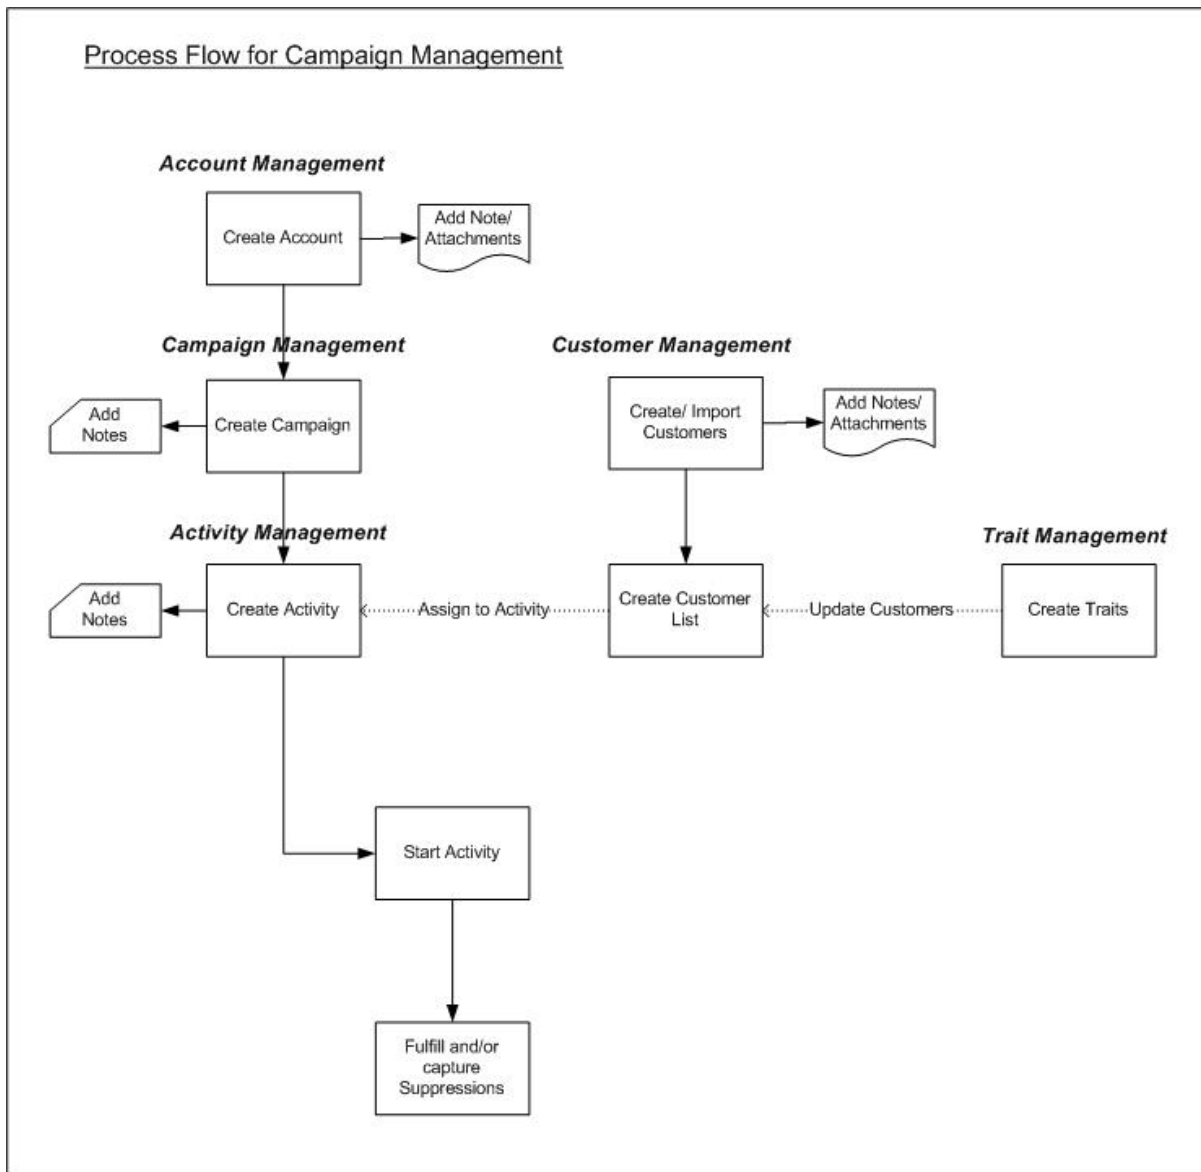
Process Flow for Campaign Management

Account Management

Create Account

Add Note/ Attachments

Campaign Management

Add Notes

Create Campaign

Customer Management

Create/ Import Customers

Add Notes/ Attachments

Activity Management

Trait Management

Add Notes

Create Activity

Assign to Activity

Create Customer List

Update Customers

Create Traits

Start Activity

Fulfill and/or capture Suppressions